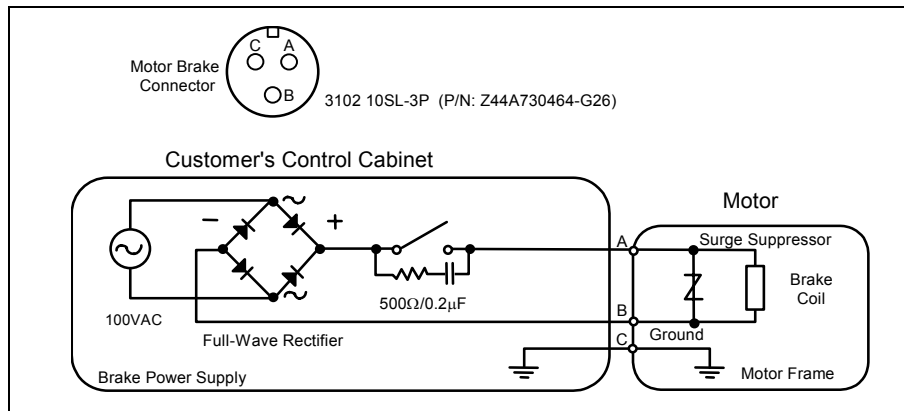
Motor Brake Connector

C A

B

3102 10SL-3P (P/N: Z44A730464-G26)

Customer's Control Cabinet

Motor

−

+

~

~

A

B

C

Surge Suppressor

Brake Coil

Ground

100VAC

$500\Omega/0.2\mu F$

Full-Wave Rectifier

Brake Power Supply

Motor Frame